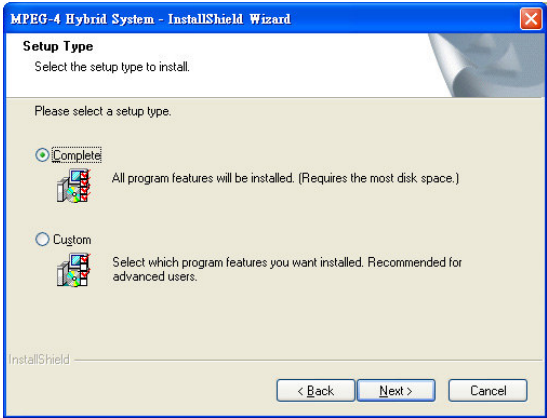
MPEG-4 Hybrid System - InstallShield Wizard

Setup Type

Select the setup type to install.

Please select a setup type.

Complete

All program features will be installed. (Requires the most disk space.)

Custom

Select which program features you want installed. Recommended for advanced users.

InstallShield

< Back

Next >

Cancel